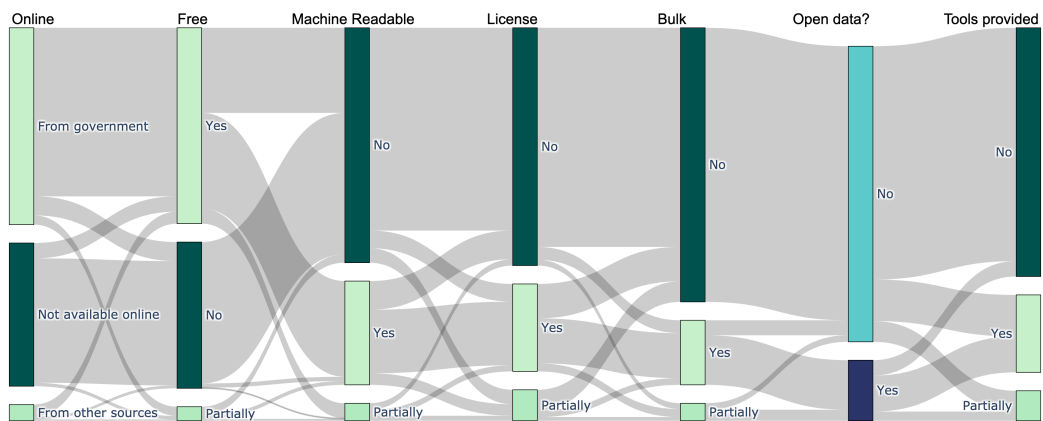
Online Free Machine Readable License Bulk Open data? Tools provided

From government
Not available online
From other sources

Yes
No
Partially

No
Yes
Partially

No
Yes
Partially

No
Yes
Partially

No
Yes

No
Yes
Partially